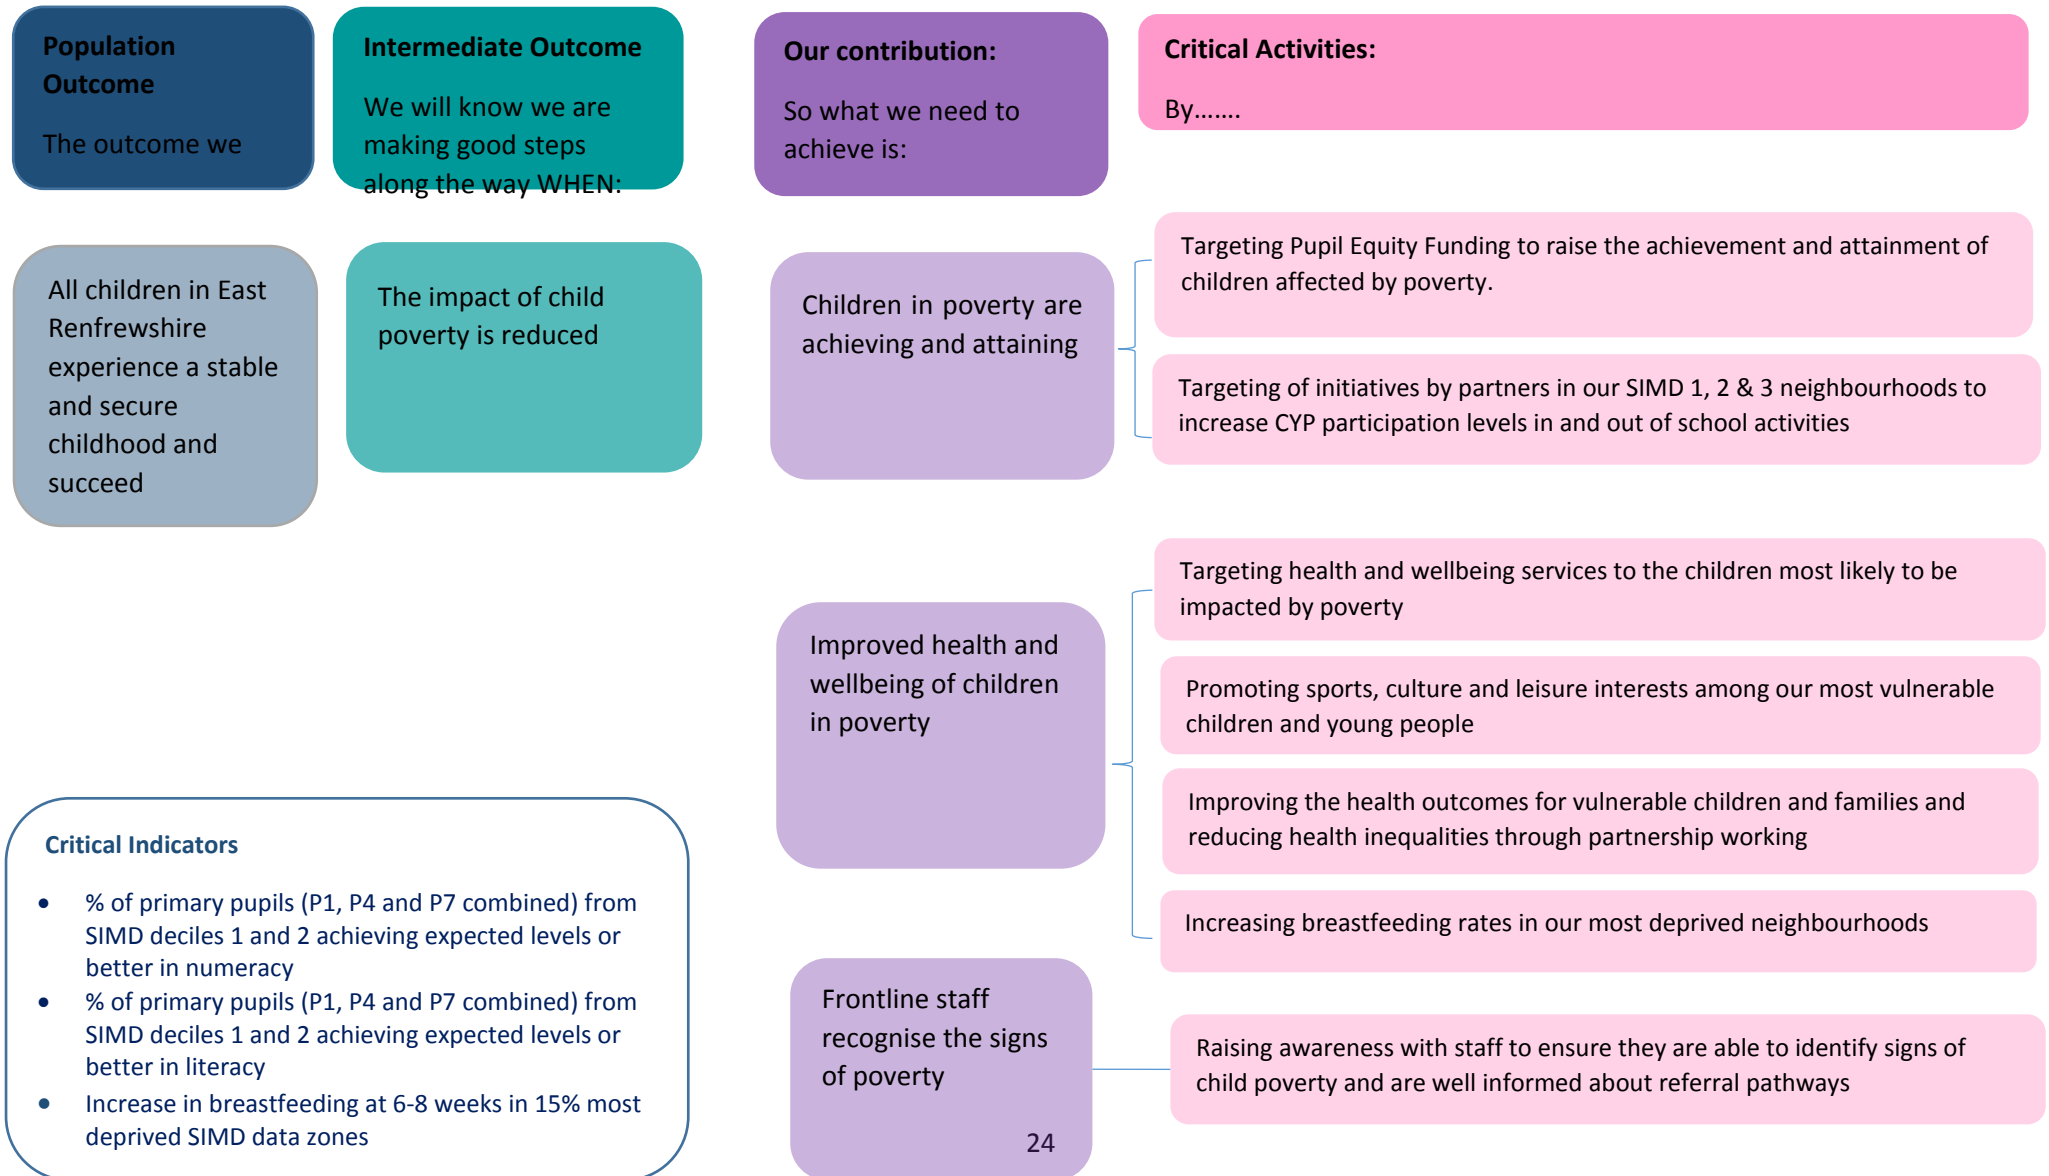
Population Outcome

The outcome we

Intermediate Outcome

We will know we are making good steps along the way WHEN:

Our contribution:

So what we need to achieve is:

Critical Activities:

By…….

All children in East Renfrewshire experience a stable and secure childhood and succeed

The impact of child poverty is reduced

Children in poverty are achieving and attaining

Targeting Pupil Equity Funding to raise the achievement and attainment of children affected by poverty.

Targeting of initiatives by partners in our SIMD 1, 2 & 3 neighbourhoods to increase CYP participation levels in and out of school activities

Targeting health and wellbeing services to the children most likely to be impacted by poverty

Improved health and wellbeing of children in poverty

Promoting sports, culture and leisure interests among our most vulnerable children and young people

Improving the health outcomes for vulnerable children and families and reducing health inequalities through partnership working

Increasing breastfeeding rates in our most deprived neighbourhoods

Critical Indicators

- % of primary pupils (P1, P4 and P7 combined) from SIMD deciles 1 and 2 achieving expected levels or better in numeracy
- % of primary pupils (P1, P4 and P7 combined) from SIMD deciles 1 and 2 achieving expected levels or better in literacy
- Increase in breastfeeding at 6-8 weeks in 15% most deprived SIMD data zones

Frontline staff recognise the signs of poverty

Raising awareness with staff to ensure they are able to identify signs of child poverty and are well informed about referral pathways

24